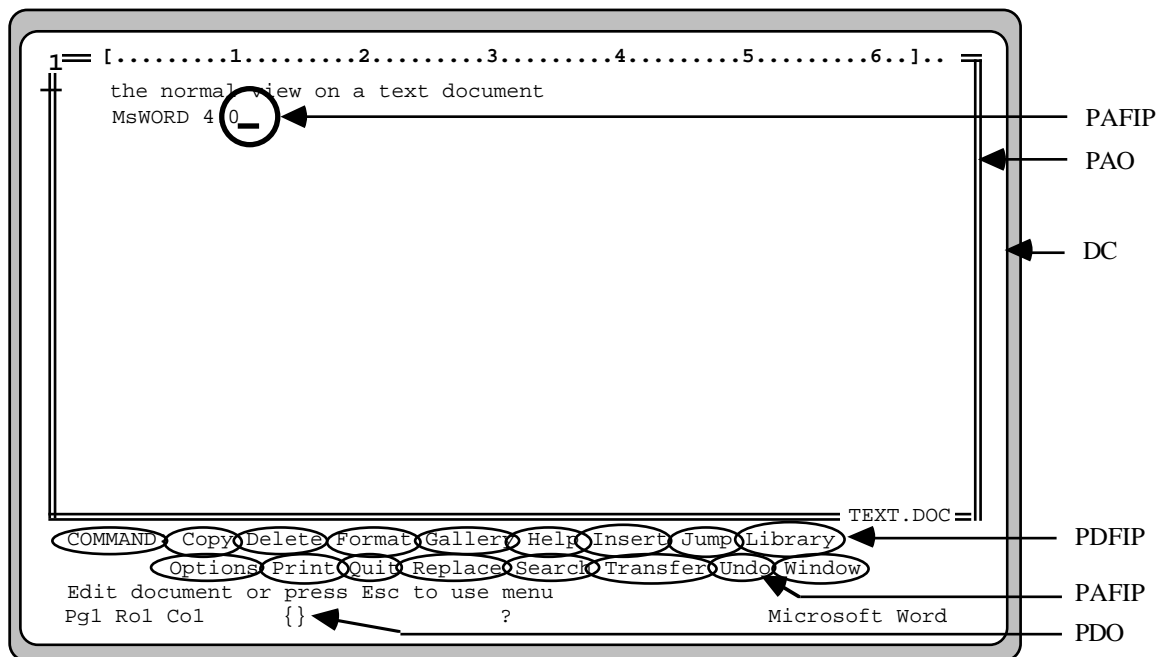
1 [.........1.........2.........3.........4.........5.........6..]..

the normal view on a text document
MsWORD 4.0_

PAFIP
PAO
DC

TEXT.DOC

COMMAND: Copy Delete Format Gallery Help Insert Jump Library
Options Print Quit Replace Search Transfer Undo Window

PDFIP

Edit document or press Esc to use menu

PAFIP

Pg1 Ro1 Co1 {} ? Microsoft Word

PDO